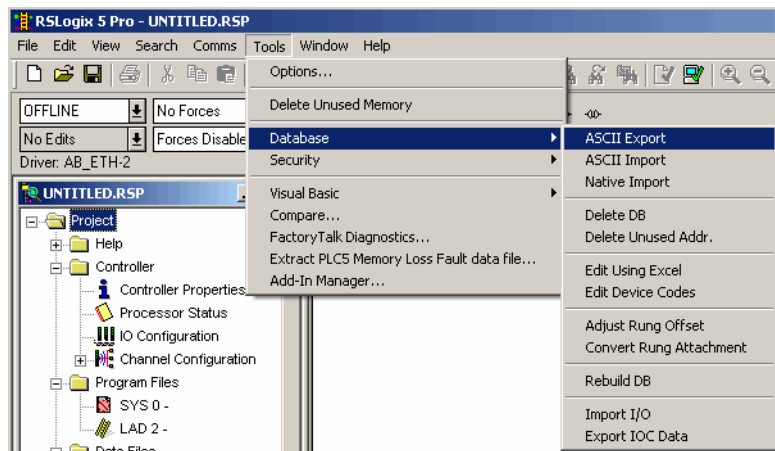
RSLogix 5 Pro - UNTITLED.RSP

File Edit View Search Comms Tools Window Help

OFFLINE
No Forces
No Edits
Forces Disable
Driver: AB_ETH-2

UNTITLED.RSP
Project
Help
Controller
Controller Properties
Processor Status
IO Configuration
Channel Configuration
Program Files
SYS 0 -
LAD 2 -

Options...
Delete Unused Memory
Database
Security
Visual Basic
Compare...
FactoryTalk Diagnostics...
Extract PLC5 Memory Loss Fault data file...
Add-In Manager...

ASCII Export
ASCII Import
Native Import
Delete DB
Delete Unused Addr.
Edit Using Excel
Edit Device Codes
Adjust Rung Offset
Convert Rung Attachment
Rebuild DB
Import I/O
Export IOC Data